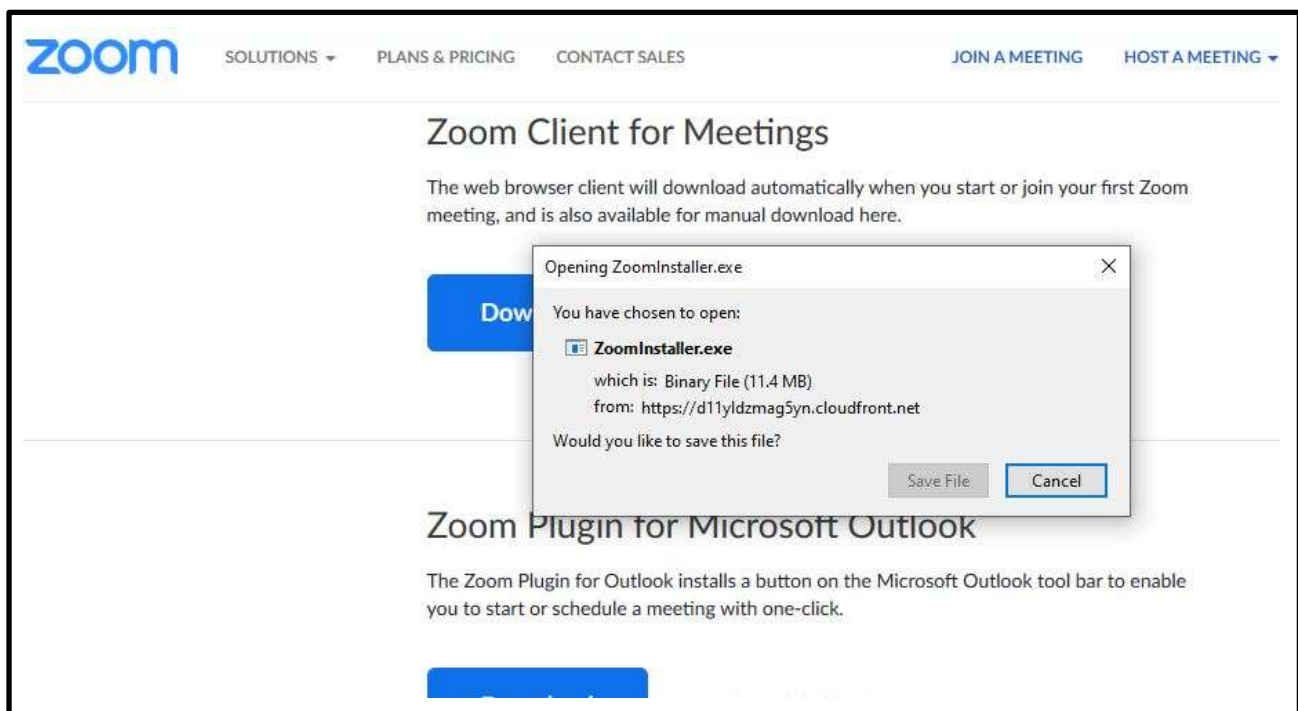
zoom SOLUTIONS ▾ PLANS & PRICING CONTACT SALES JOIN A MEETING HOST A MEETING ▾

Zoom Client for Meetings

The web browser client will download automatically when you start or join your first Zoom meeting, and is also available for manual download here.

Dow

Opening ZoomInstaller.exe ×

You have chosen to open:

ZoomInstaller.exe

which is: Binary File (11.4 MB)

from: https://d11yldzmag5yn.cloudfront.net

Would you like to save this file?

Save File Cancel

Zoom Plugin for Microsoft Outlook

The Zoom Plugin for Outlook installs a button on the Microsoft Outlook tool bar to enable you to start or schedule a meeting with one-click.

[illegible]